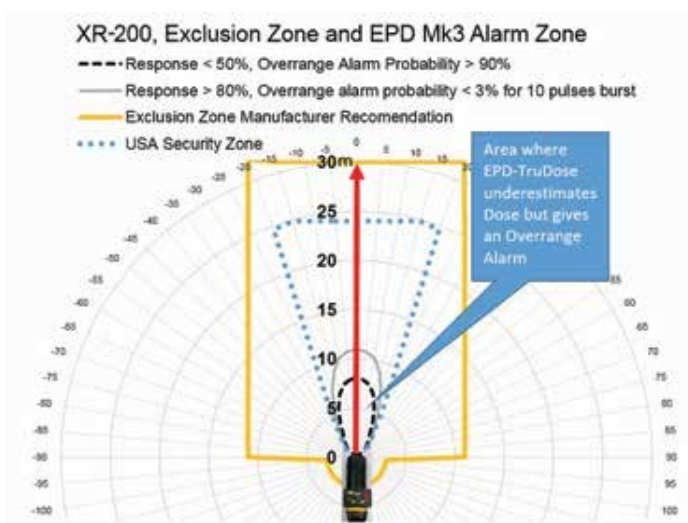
XR-200, Exclusion Zone and EPD Mk3 Alarm Zone

Response < 50%, Overrange Alarm Probability > 90%

Response > 80%, Overrange alarm probability < 3% for 10 pulses burst

Exclusion Zone Manufacturer Recomendation

USA Security Zone

Area where EPD-TruDose underestimates Dose but gives an Overrange Alarm

30m
25
20
15
10
5
0

-25 -20 -15 -10 -5 0 5 10 15

-35
-30
-40
-45
-50
-55
-60
-65
-70
-75
-80
-85
-90
-95
-100

55
60
65
70
75
80
85
90
95
100